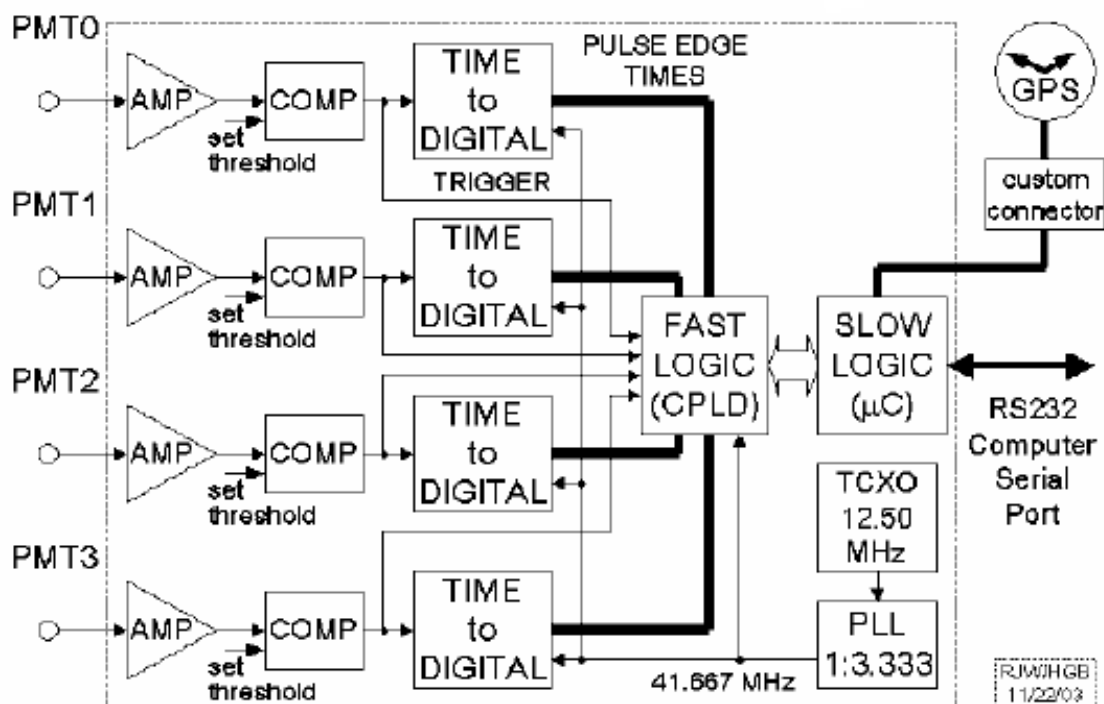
PMT0

AMP

set threshold

COMP

TIME to DIGITAL

PULSE EDGE TIMES

GPS

TRIGGER

custom connector

PMT1

AMP

set threshold

COMP

TIME to DIGITAL

FAST LOGIC (CPLD)

SLOW LOGIC ($\mu$C)

PMT2

AMP

set threshold

COMP

TIME to DIGITAL

RS232 Computer Serial Port

TCXO 12.50 MHz

PMT3

AMP

set threshold

COMP

TIME to DIGITAL

41.667 MHz

PLL 1:3.333

RJW/HGB 11/22/03